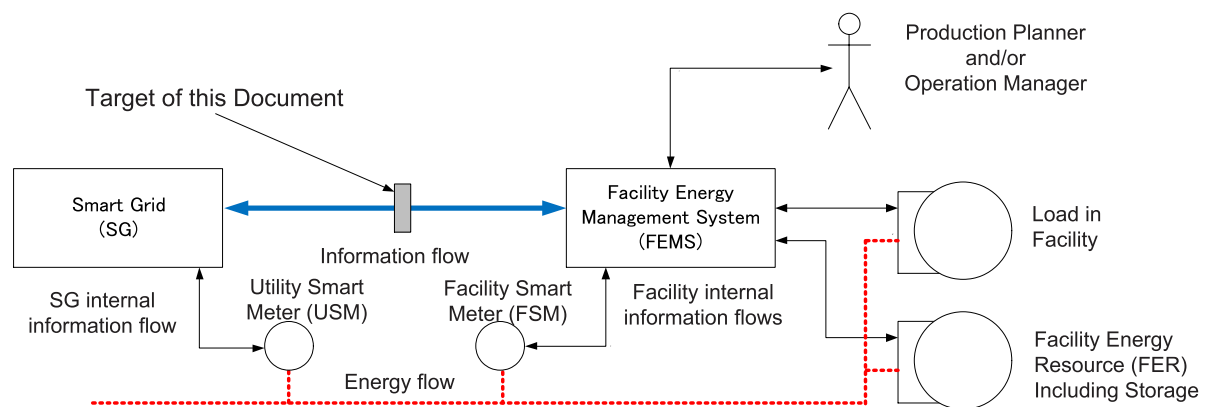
Production Planner and/or Operation Manager

Target of this Document

Smart Grid (SG)

Facility Energy Management System (FEMS)

Load in Facility

Information flow

SG internal information flow

Utility Smart Meter (USM)

Facility Smart Meter (FSM)

Facility internal information flows

Facility Energy Resource (FER) Including Storage

Energy flow